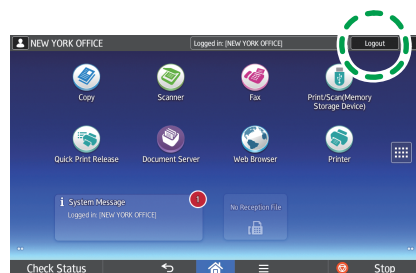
NEW YORK OFFICE

Logged in: [NEW YORK OFFICE]

Logout

Copy

Scanner

Fax

Print/Scan(Memory Storage Device)

Quick Print Release

Document Server

Web Browser

Printer

System Message
Logged in: [NEW YORK OFFICE]

1

No Reception File

Check Status

Stop